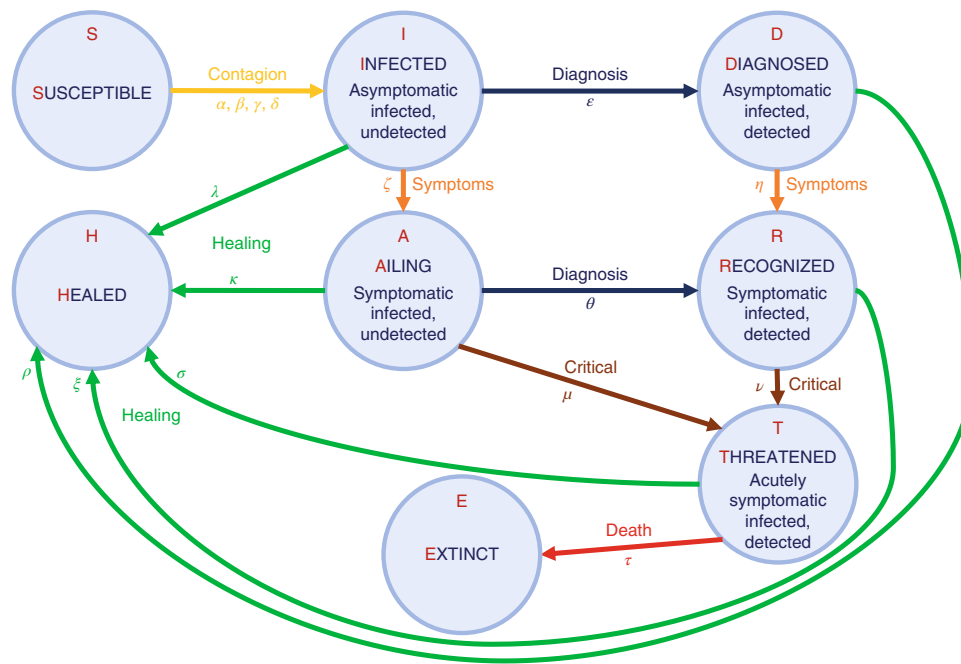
S

SUSCEPTIBLE

Contagion
$\alpha, \beta, \gamma, \delta$

I

INFECTED
Asymptomatic infected, undetected

Diagnosis
$\varepsilon$

D

DIAGNOSED
Asymptomatic infected, detected

$\lambda$

$\zeta$ Symptoms

$\eta$ Symptoms

H

HEALED

Healing

$\kappa$

A

AILING
Symptomatic infected, undetected

Diagnosis
$\theta$

R

RECOGNIZED
Symptomatic infected, detected

$\rho$

$\xi$

$\sigma$

Healing

Critical
$\mu$

$\nu$ Critical

T

THREATENED
Acutely symptomatic infected, detected

E

EXTINCT

Death
$\tau$